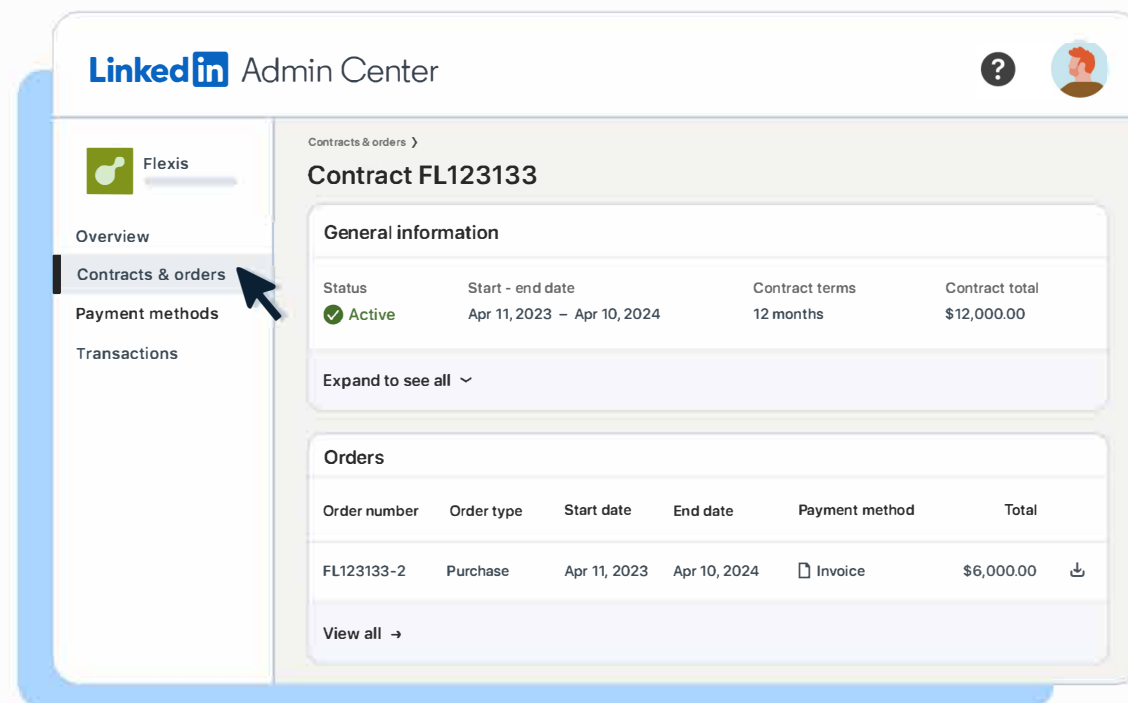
LinkedIn Admin Center

?

Flexis

Overview
Contracts & orders
Payment methods
Transactions

Contracts & orders ❯

Contract FL123133

General information

| Status | Start - end date | Contract terms | Contract total |
|---|---|---|---|
| Active | Apr 11, 2023 – Apr 10, 2024 | 12 months | $12,000.00 |

Expand to see all

Orders

| Order number | Order type | Start date | End date | Payment method | Total |
|---|---|---|---|---|---|
| FL123133-2 | Purchase | Apr 11, 2023 | Apr 10, 2024 | Invoice | $6,000.00 |

View all →